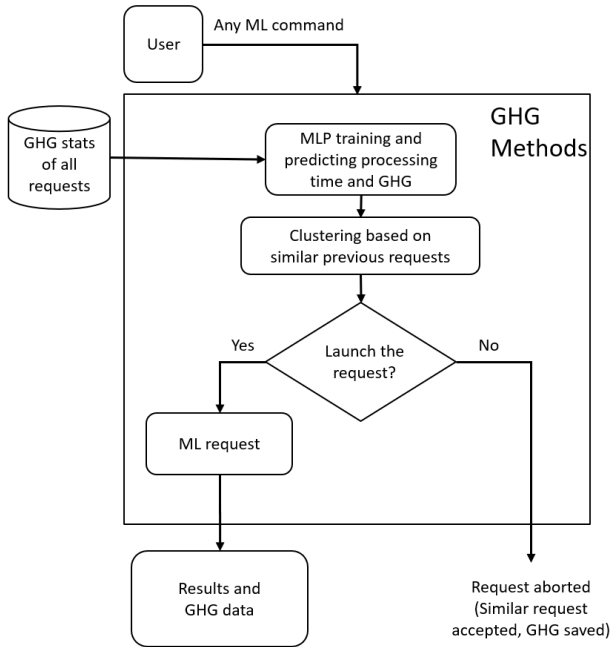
User

Any ML command

GHG Methods

GHG stats of all requests

MLP training and predicting processing time and GHG

Clustering based on similar previous requests

Yes

Launch the request?

No

ML request

Results and GHG data

Request aborted (Similar request accepted, GHG saved)